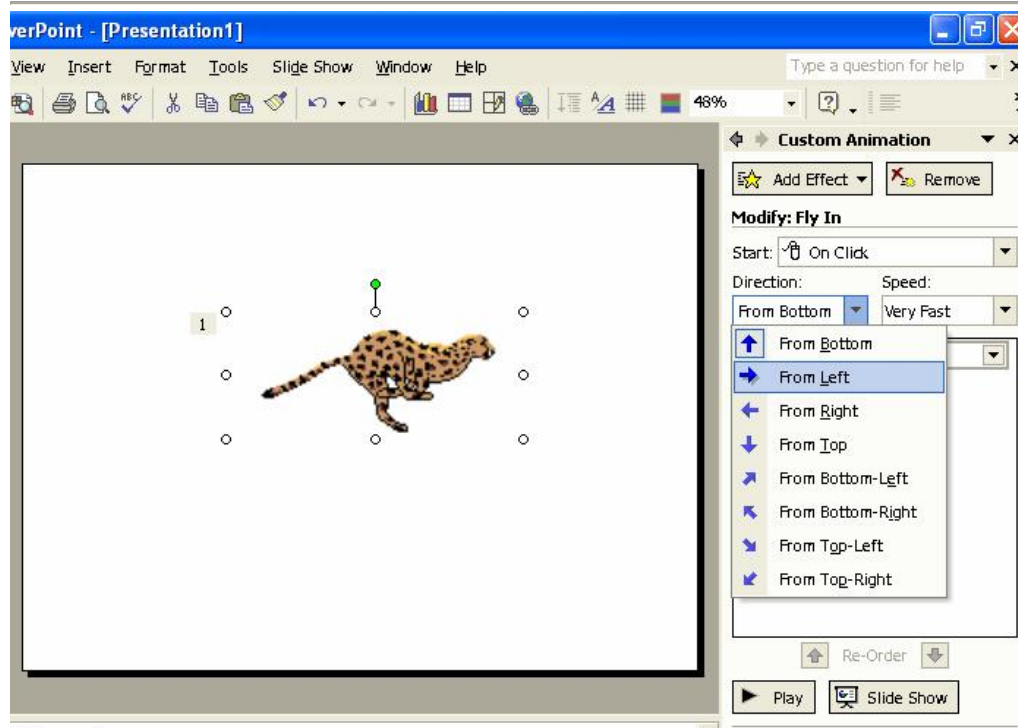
verPoint - [Presentation1]

View Insert Format Tools Slide Show Window Help

Type a question for help

48%

Custom Animation

Add Effect

Remove

Modify: Fly In

Start: On Click

Direction:

Speed:

From Bottom

Very Fast

From Bottom

From Left

From Right

From Top

From Bottom-Left

From Bottom-Right

From Top-Left

From Top-Right

1

Re-Order

Play

Slide Show